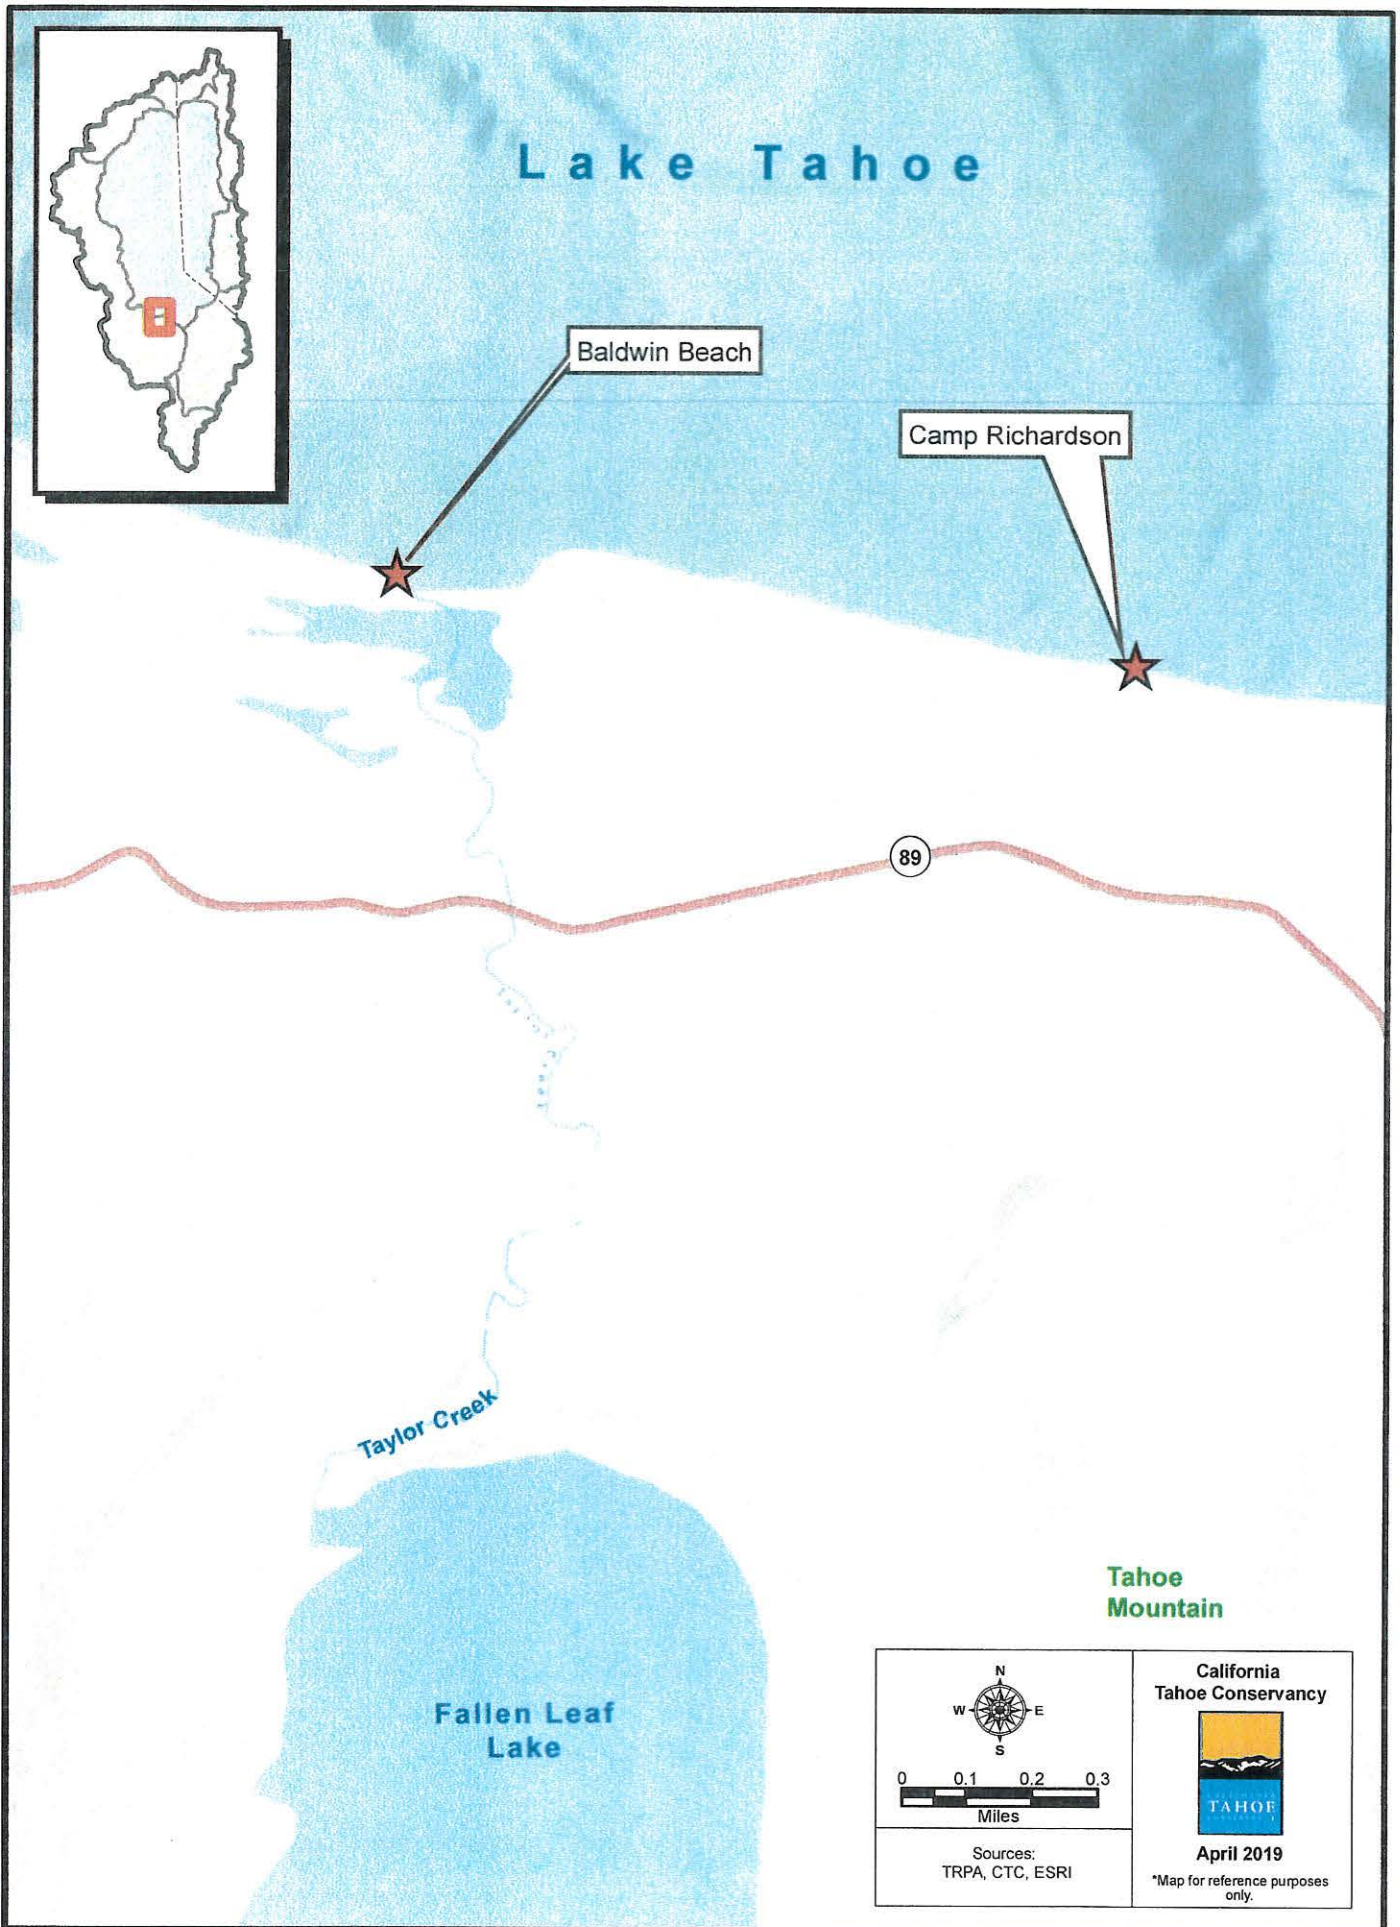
Lake Tahoe

Baldwin Beach

Camp Richardson

89

Taylor Creek

Tahoe Mountain

Fallen Leaf Lake

N
W E
S

0 0.1 0.2 0.3
Miles

Sources:
TRPA, CTC, ESRI

California Tahoe Conservancy

TAHOE

April 2019

*Map for reference purposes only.